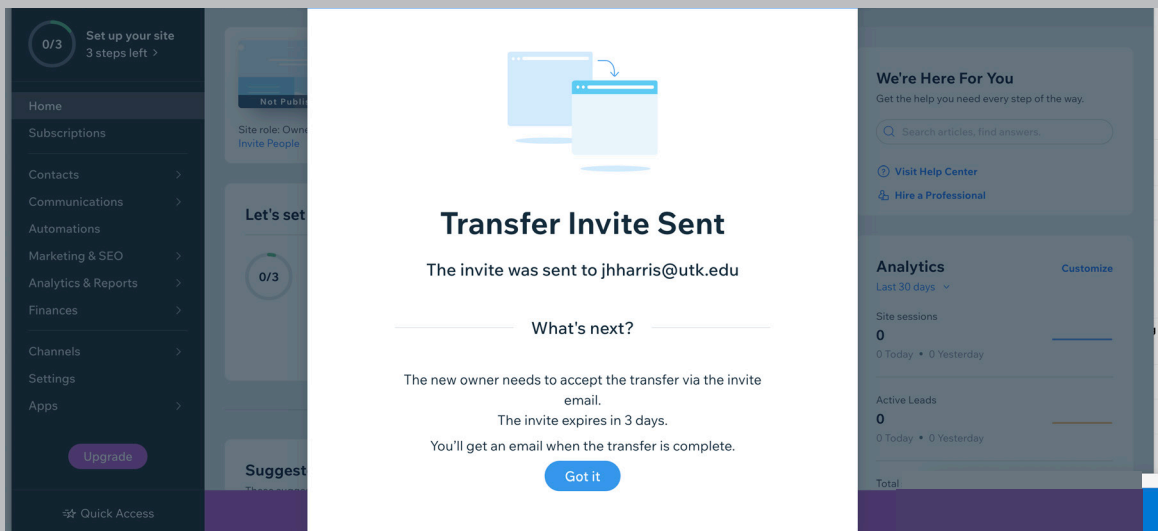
0/3 Set up your site
3 steps left >

Home
Subscriptions
Contacts
Communications
Automations
Marketing & SEO
Analytics & Reports
Finances
Channels
Settings
Apps

Upgrade

Quick Access

Not Publi

Site role: Owne
Invite People

Let's set

0/3

Suggest

Transfer Invite Sent

The invite was sent to jhharris@utk.edu

What's next?

The new owner needs to accept the transfer via the invite email.
The invite expires in 3 days.
You'll get an email when the transfer is complete.

Got it

We're Here For You
Get the help you need every step of the way.

Search articles, find answers.

Visit Help Center
Hire a Professional

Analytics
Customize
Last 30 days

Site sessions
0
0 Today • 0 Yesterday

Active Leads
0
0 Today • 0 Yesterday

Total